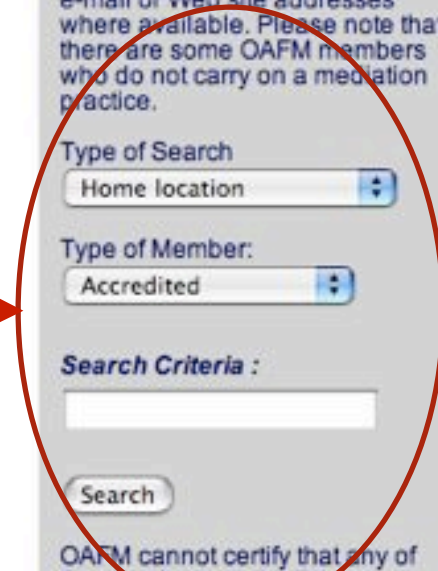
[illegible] where available. Please note that there are some OAFM members who do not carry on a mediation practice.

Type of Search
Home location

Type of Member:
Accredited

Search Criteria :

Search

OAFM cannot certify that any of